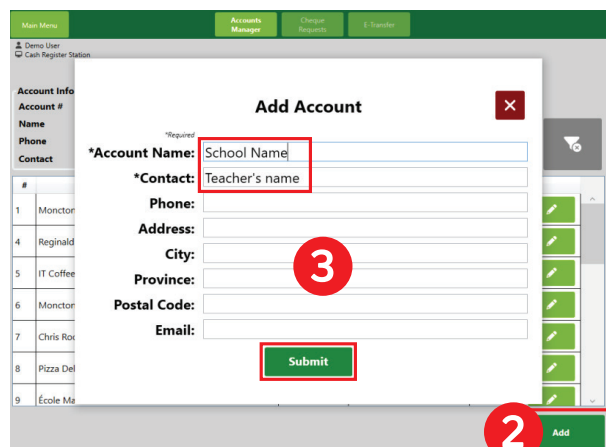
Main Menu
Accounts Manager
Cheque Requests
E-Transfer

Demo User
Cash Register Station

Account Info
Account #
Name
Phone
Contact

| # | |
|---|---|
| 1 | Moncton |
| 4 | Reginald |
| 5 | IT Coffee |
| 6 | Moncton |
| 7 | Chris Ro |
| 8 | Pizza Del |
| 9 | École Ma |

Add Account

*Required
*Account Name: School Name
*Contact: Teacher's name
Phone:
Address:
City:
Province:
Postal Code:
Email:

3

Submit

2

Add